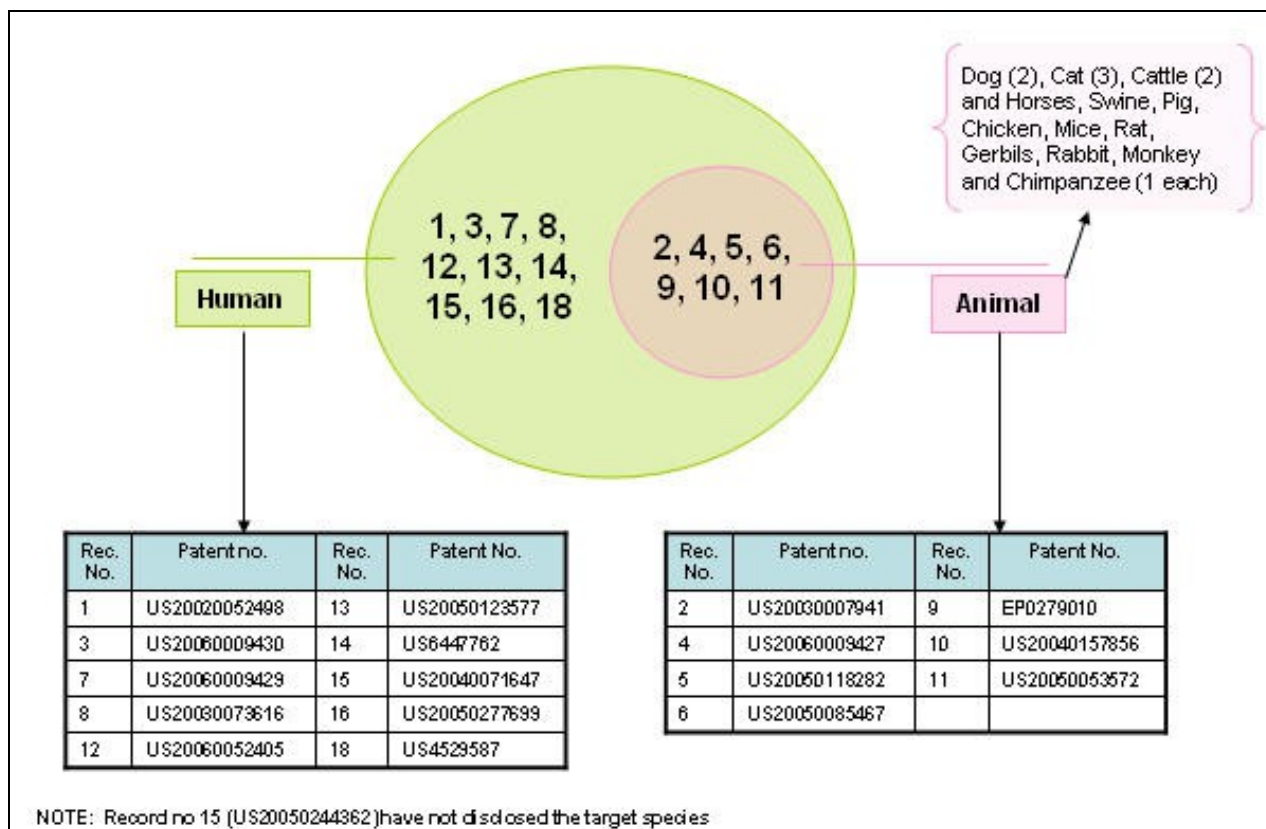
Dog (2), Cat (3), Cattle (2) and Horses, Swine, Pig, Chicken, Mice, Rat, Gerbils, Rabbit, Monkey and Chimpanzee (1 each)

1, 3, 7, 8, 12, 13, 14, 15, 16, 18

2, 4, 5, 6, 9, 10, 11

Human

Animal

| Rec. No. | Patent no. | Rec. No. | Patent No. |
|---|---|---|---|
| 1 | US20020052498 | 13 | US20050123577 |
| 3 | US20060009430 | 14 | US6447762 |
| 7 | US20060009429 | 15 | US20040071647 |
| 8 | US20030073616 | 16 | US20050277699 |
| 12 | US20060052405 | 18 | US4529587 |

| Rec. No. | Patent no. | Rec. No. | Patent No. |
|---|---|---|---|
| 2 | US20030007941 | 9 | EP0279010 |
| 4 | US20060009427 | 10 | US20040157856 |
| 5 | US20050118282 | 11 | US20050053572 |
| 6 | US20050085467 | | |

NOTE: Record no 15 (US20050244362)have not disclosed the target species